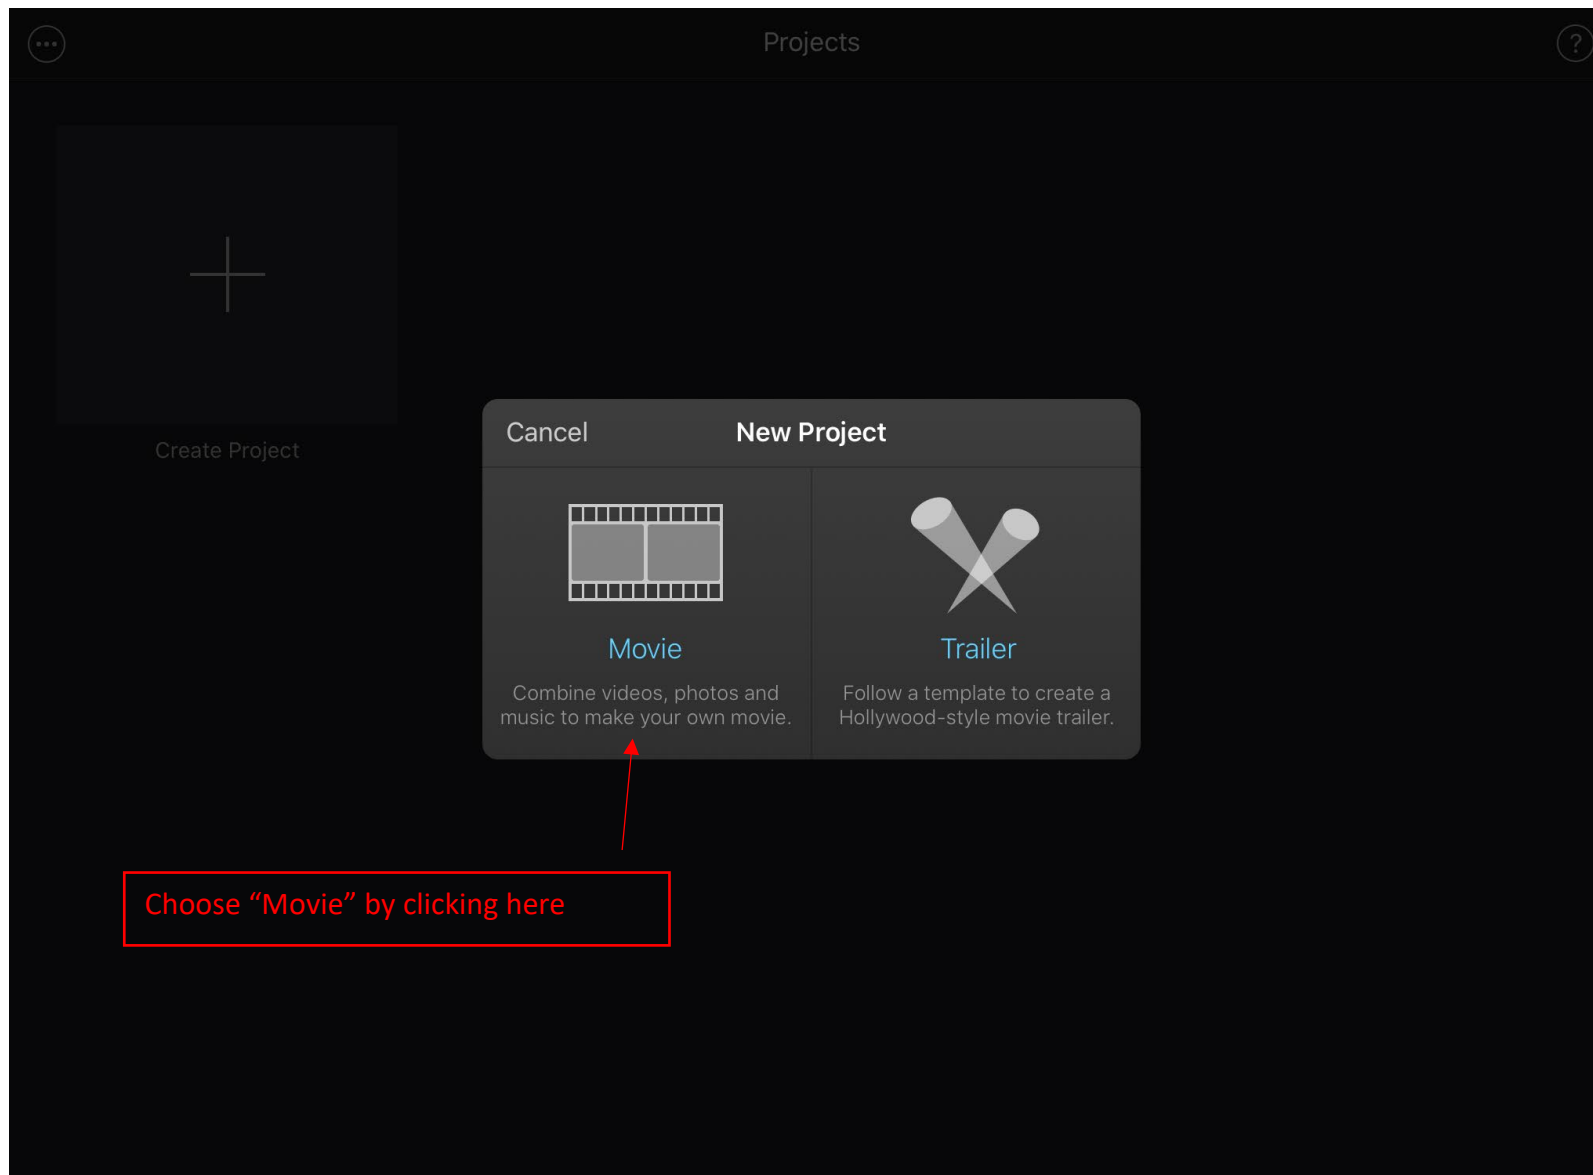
Projects

?

Create Project

Cancel

New Project

Movie

Combine videos, photos and music to make your own movie.

Trailer

Follow a template to create a Hollywood-style movie trailer.

Choose “Movie” by clicking here